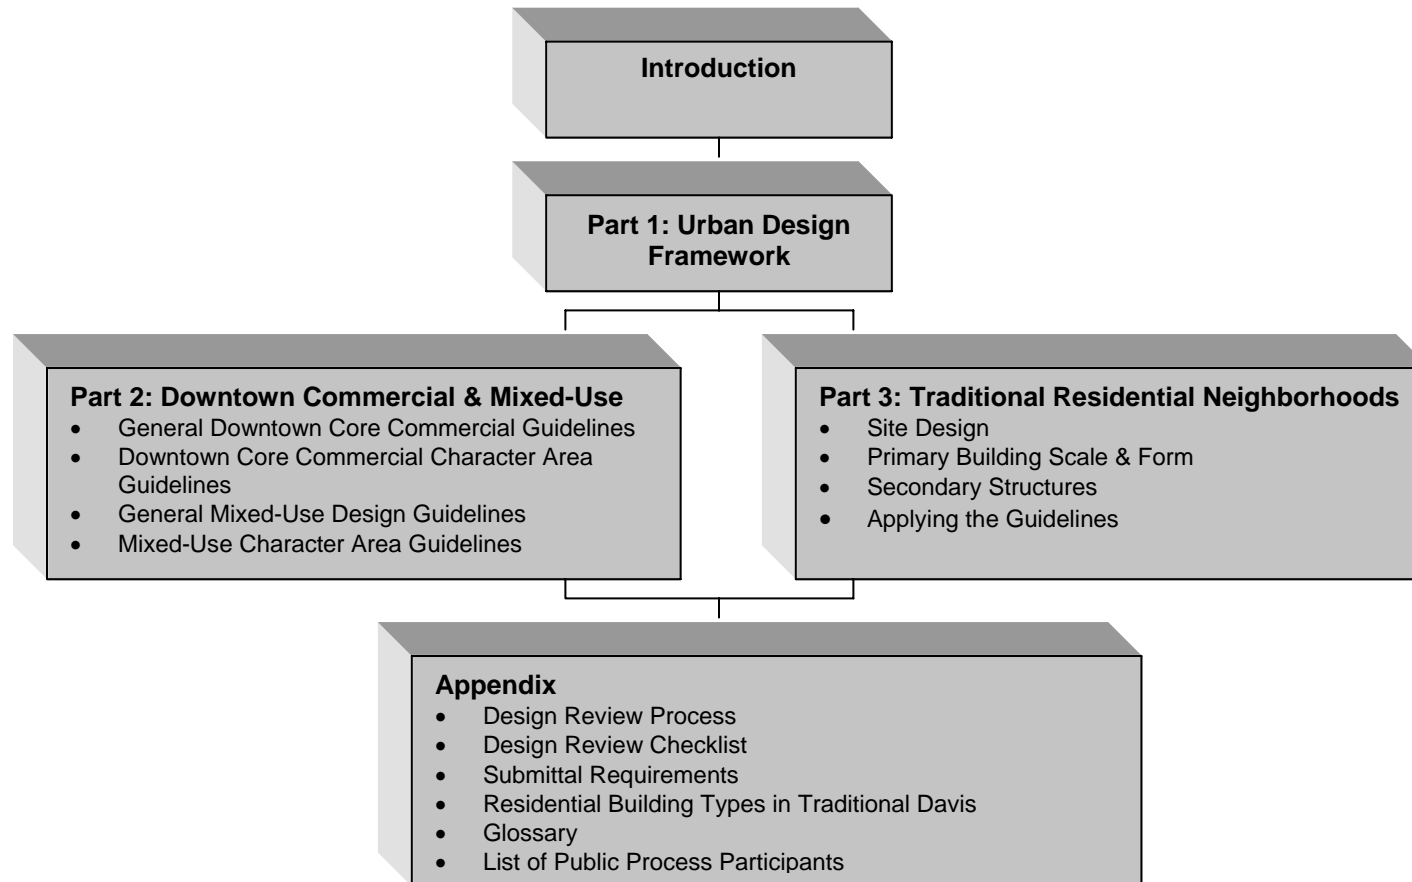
Introduction

Part 1: Urban Design Framework

Part 2: Downtown Commercial & Mixed-Use
- General Downtown Core Commercial Guidelines
- Downtown Core Commercial Character Area Guidelines
- General Mixed-Use Design Guidelines
- Mixed-Use Character Area Guidelines

Part 3: Traditional Residential Neighborhoods
- Site Design
- Primary Building Scale & Form
- Secondary Structures
- Applying the Guidelines

Appendix
- Design Review Process
- Design Review Checklist
- Submittal Requirements
- Residential Building Types in Traditional Davis
- Glossary
- List of Public Process Participants